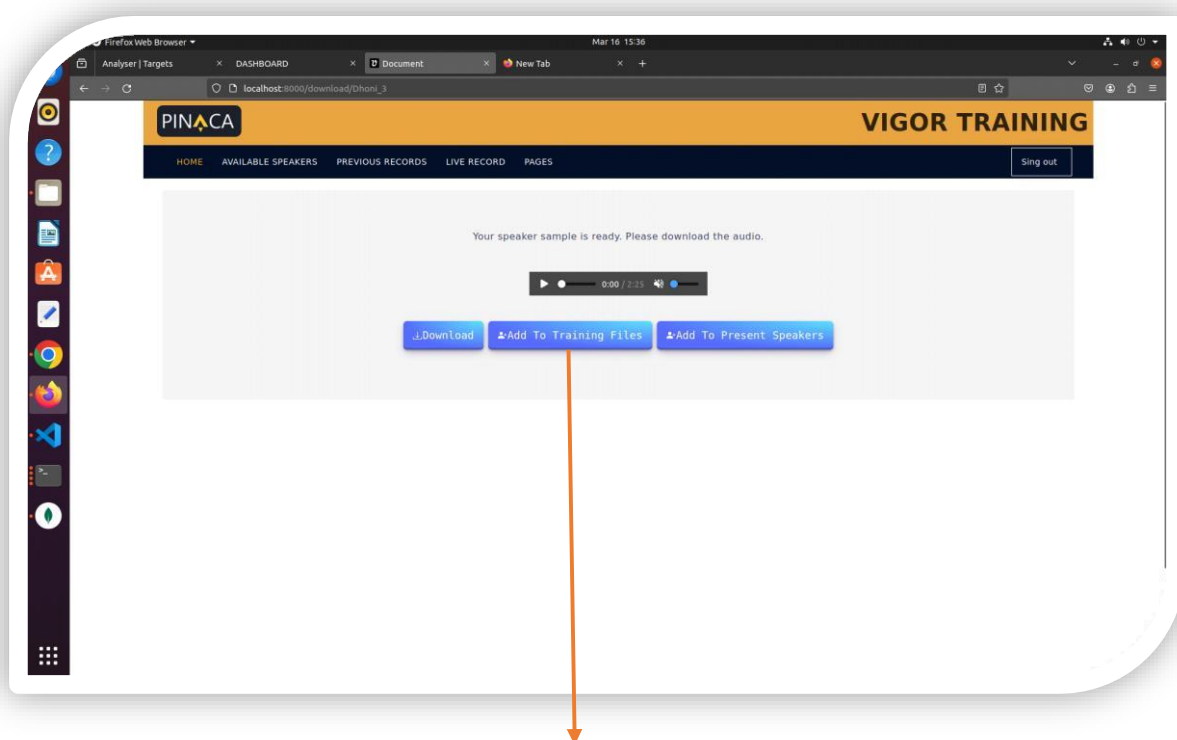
Firefox Web Browser
Mar 16 15:36

Analyser | Targets
DASHBOARD
Document
New Tab

localhost:8000/download/Dhoni_3

PINACA
VIGOR TRAINING

HOME AVAILABLE SPEAKERS PREVIOUS RECORDS LIVE RECORD PAGES
Sing out

Your speaker sample is ready. Please download the audio.

0:00 / 2:25

Download
Add To Training Files
Add To Present Speakers